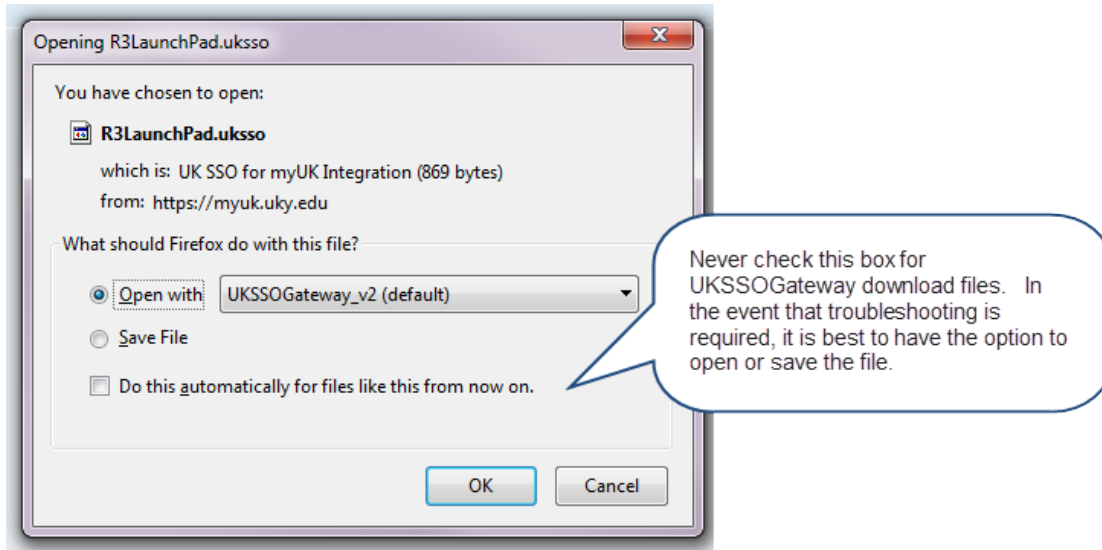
Opening R3LaunchPad.uksso

You have chosen to open:

R3LaunchPad.uksso

which is: UK SSO for myUK Integration (869 bytes)

from: https://myuk.uky.edu

What should Firefox do with this file?

Open with UKSSOGateway_v2 (default)

Save File

Do this automatically for files like this from now on.

OK Cancel

Never check this box for UKSSOGateway download files. In the event that troubleshooting is required, it is best to have the option to open or save the file.